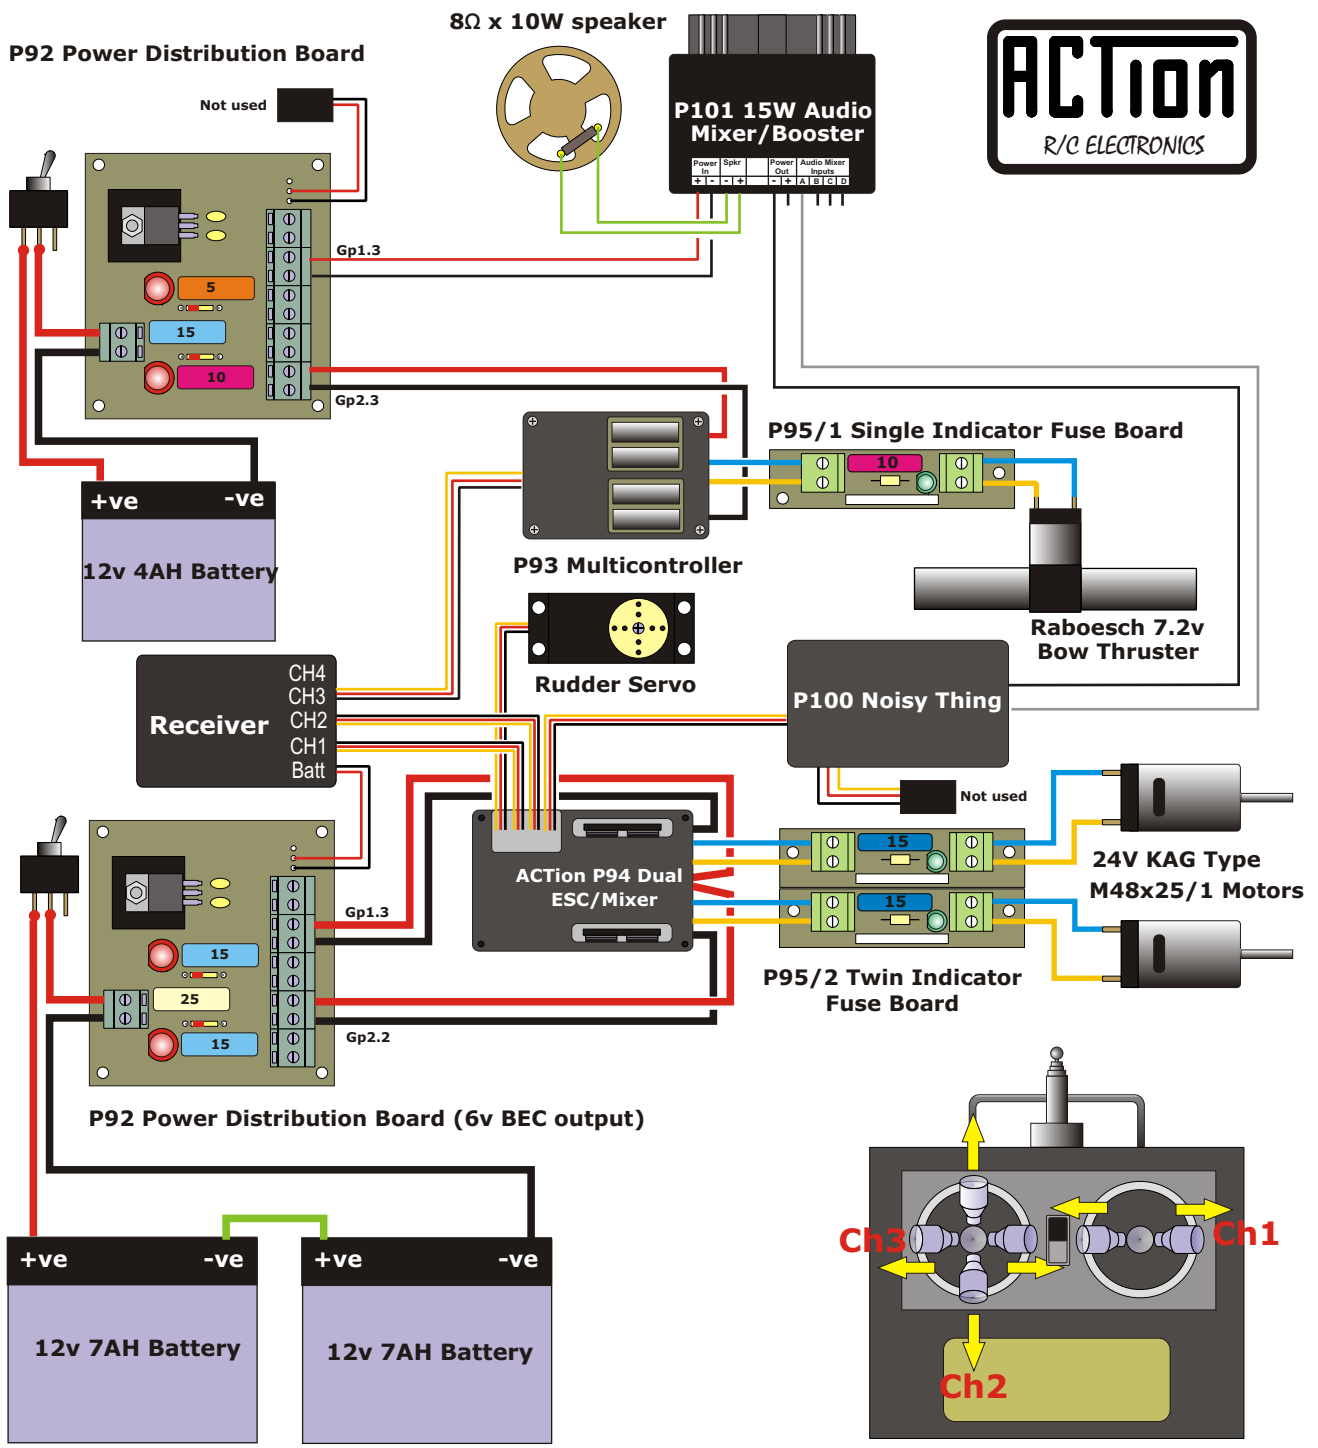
P92 Power Distribution Board

Not used

5
15
10

Gp1.3
Gp2.3

+ve -ve
12v 4AH Battery

8Ω x 10W speaker

P101 15W Audio Mixer/Booster
Power In | Spkr | Power Out | Audio Mixer Inputs
+ - - + - + A B C D

ACTion R/C ELECTRONICS

P95/1 Single Indicator Fuse Board
10

P93 Multicontroller

Raboesch 7.2v Bow Thruster

Rudder Servo

Receiver
CH4
CH3
CH2
CH1
Batt

P100 Noisy Thing

Not used

24V KAG Type M48x25/1 Motors

15
15

ACTion P94 Dual ESC/Mixer

P95/2 Twin Indicator Fuse Board

15
25
15

Gp1.3
Gp2.2

P92 Power Distribution Board (6v BEC output)

+ve -ve
12v 7AH Battery

+ve -ve
12v 7AH Battery

Ch3
Ch1
Ch2